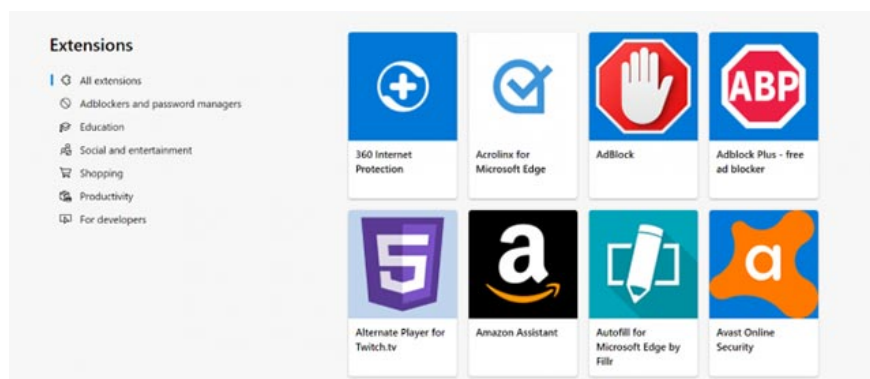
Extensions

All extensions
Adblockers and password managers
Education
Social and entertainment
Shopping
Productivity
For developers

360 Internet Protection

Acrolinx for Microsoft Edge

AdBlock

ABP

Adblock Plus - free ad blocker

5

Alternate Player for Twitch.tv

a

Amazon Assistant

Autofill for Microsoft Edge by Fillr

a

Avast Online Security